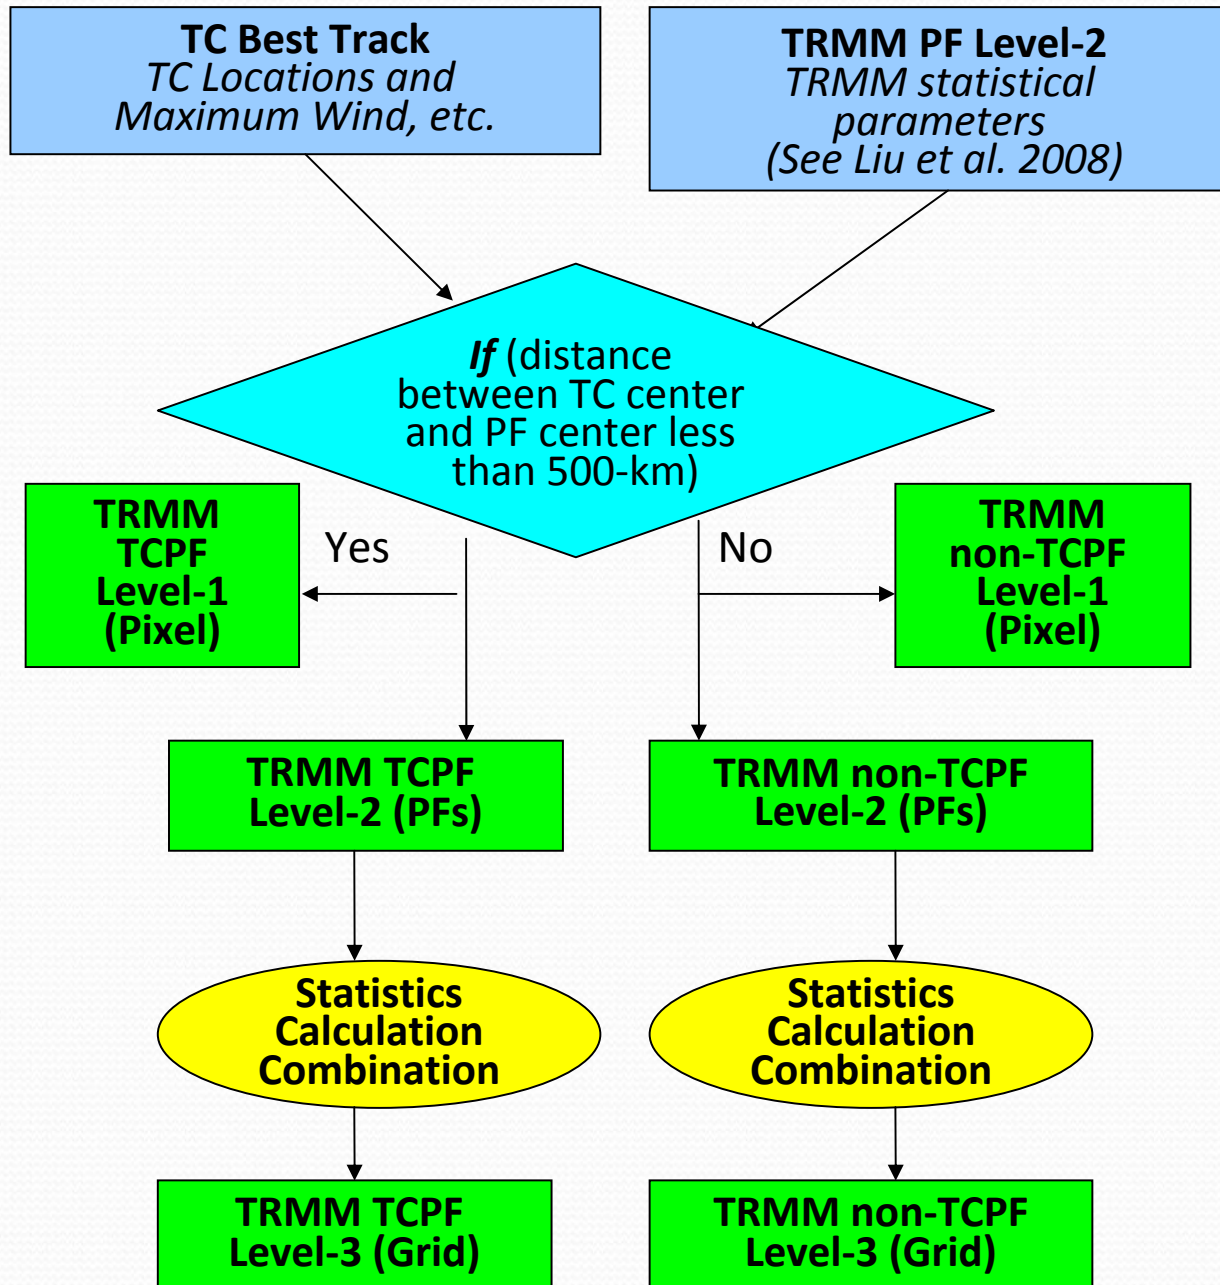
TC Best Track
TC Locations and Maximum Wind, etc.

TRMM PF Level-2
TRMM statistical parameters
(See Liu et al. 2008)

If (distance between TC center and PF center less than 500-km)

TRMM TCPF Level-1 (Pixel)

Yes

No

TRMM non-TCPF Level-1 (Pixel)

TRMM TCPF Level-2 (PFs)

TRMM non-TCPF Level-2 (PFs)

Statistics Calculation Combination

Statistics Calculation Combination

TRMM TCPF Level-3 (Grid)

TRMM non-TCPF Level-3 (Grid)